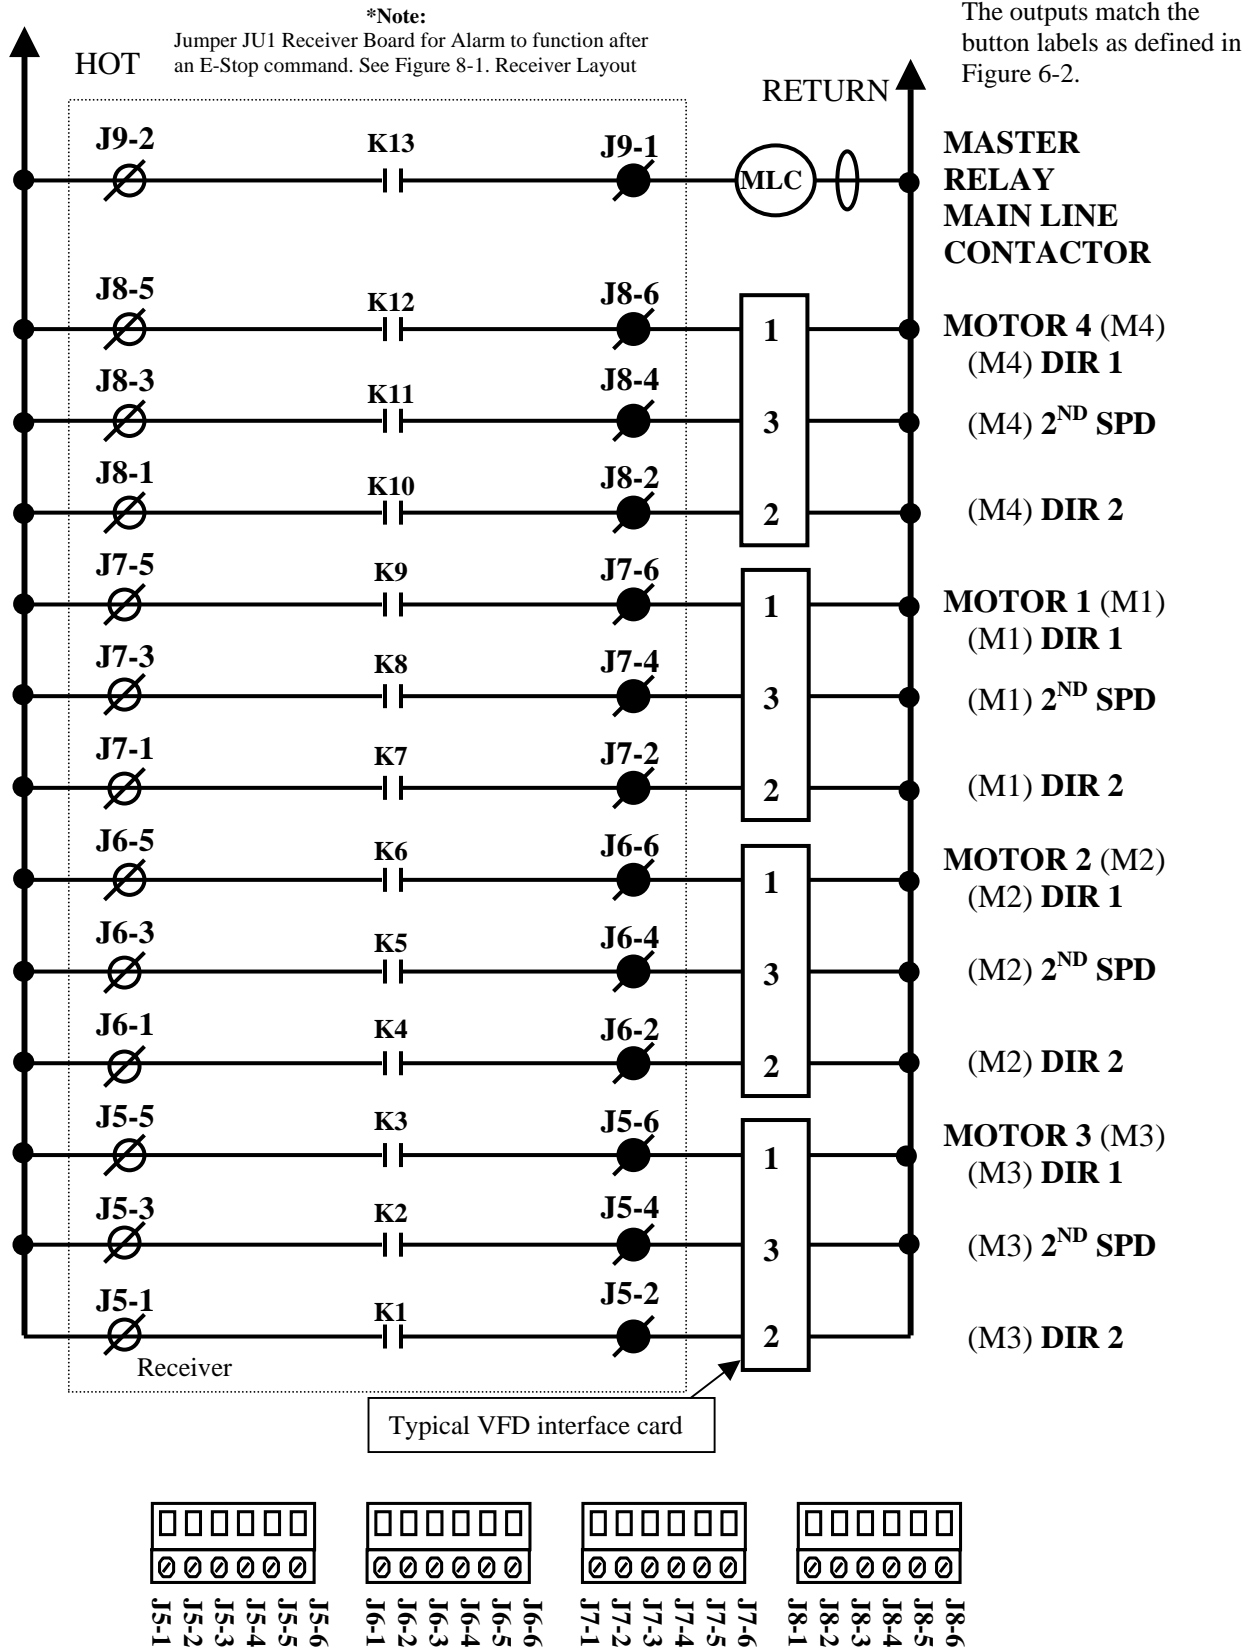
*Note:
Jumper JU1 Receiver Board for Alarm to function after an E-Stop command. See Figure 8-1. Receiver Layout

The outputs match the button labels as defined in Figure 6-2.

HOT

RETURN

J9-2 K13 J9-1 MLC

MASTER RELAY MAIN LINE CONTACTOR

J8-5 K12 J8-6 1
MOTOR 4 (M4)
(M4) DIR 1

J8-3 K11 J8-4 3
(M4) 2$^{ND}$ SPD

J8-1 K10 J8-2 2
(M4) DIR 2

J7-5 K9 J7-6 1
MOTOR 1 (M1)
(M1) DIR 1

J7-3 K8 J7-4 3
(M1) 2$^{ND}$ SPD

J7-1 K7 J7-2 2
(M1) DIR 2

J6-5 K6 J6-6 1
MOTOR 2 (M2)
(M2) DIR 1

J6-3 K5 J6-4 3
(M2) 2$^{ND}$ SPD

J6-1 K4 J6-2 2
(M2) DIR 2

J5-5 K3 J5-6 1
MOTOR 3 (M3)
(M3) DIR 1

J5-3 K2 J5-4 3
(M3) 2$^{ND}$ SPD

J5-1 K1 J5-2 2
(M3) DIR 2

Receiver

Typical VFD interface card

J5-1 J5-2 J5-3 J5-4 J5-5 J5-6
J6-1 J6-2 J6-3 J6-4 J6-5 J6-6
J7-1 J7-2 J7-3 J7-4 J7-5 J7-6
J8-1 J8-2 J8-3 J8-4 J8-5 J8-6